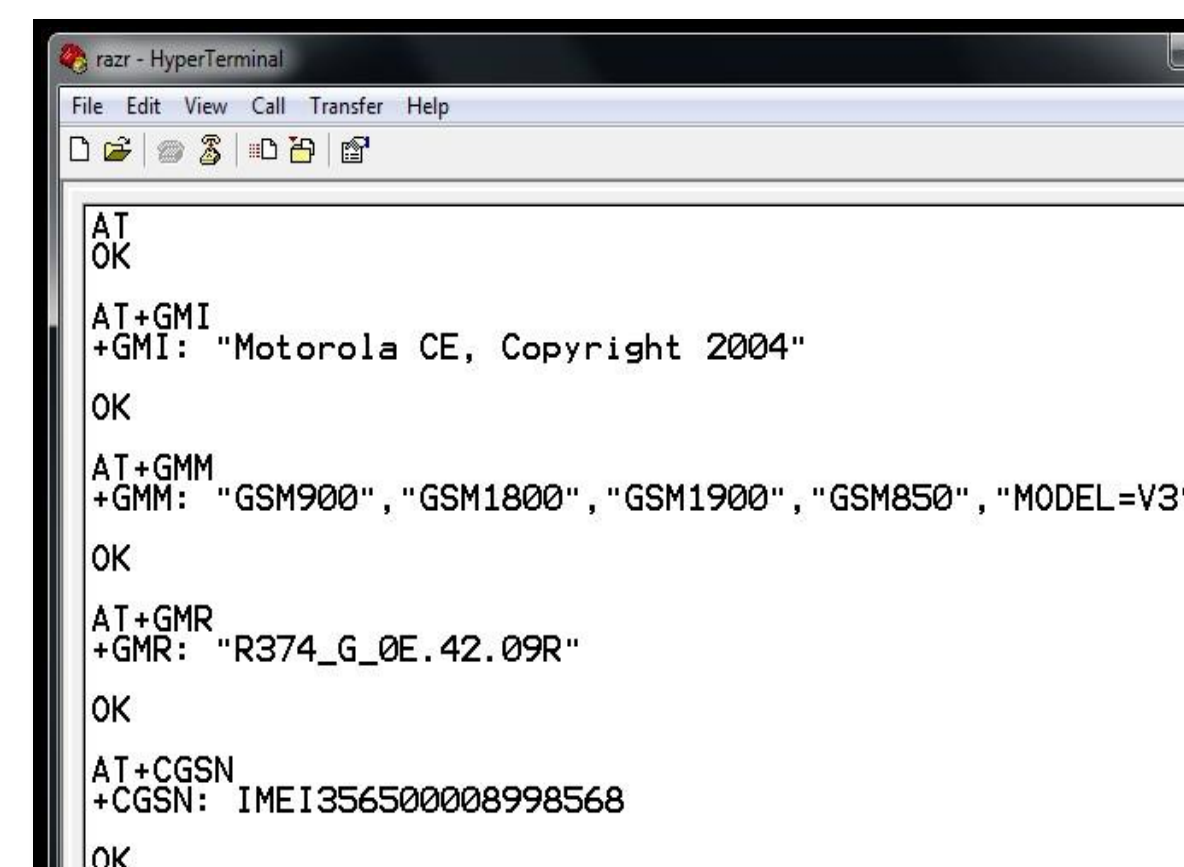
razr - HyperTerminal

File Edit View Call Transfer Help

AT
OK

AT+GMI
+GMI: "Motorola CE, Copyright 2004"

OK

AT+GMM
+GMM: "GSM900","GSM1800","GSM1900","GSM850","MODEL=V3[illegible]

OK

AT+GMR
+GMR: "R374_G_0E.42.09R"

OK

AT+CGSN
+CGSN: IMEI356500008998568

OK